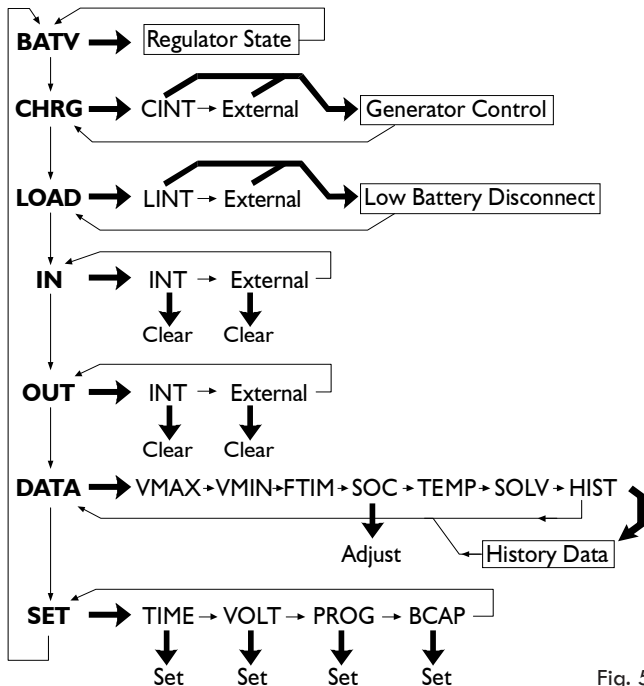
BATV Regulator State

CHRG CINT External Generator Control

LOAD LINT External Low Battery Disconnect

IN INT External
Clear Clear

OUT INT External
Clear Clear

DATA VMAX VMIN FTIM SOC TEMP SOLV HIST
Adjust History Data

SET TIME VOLT PROG BCAP
Set Set Set Set

Fig. 5